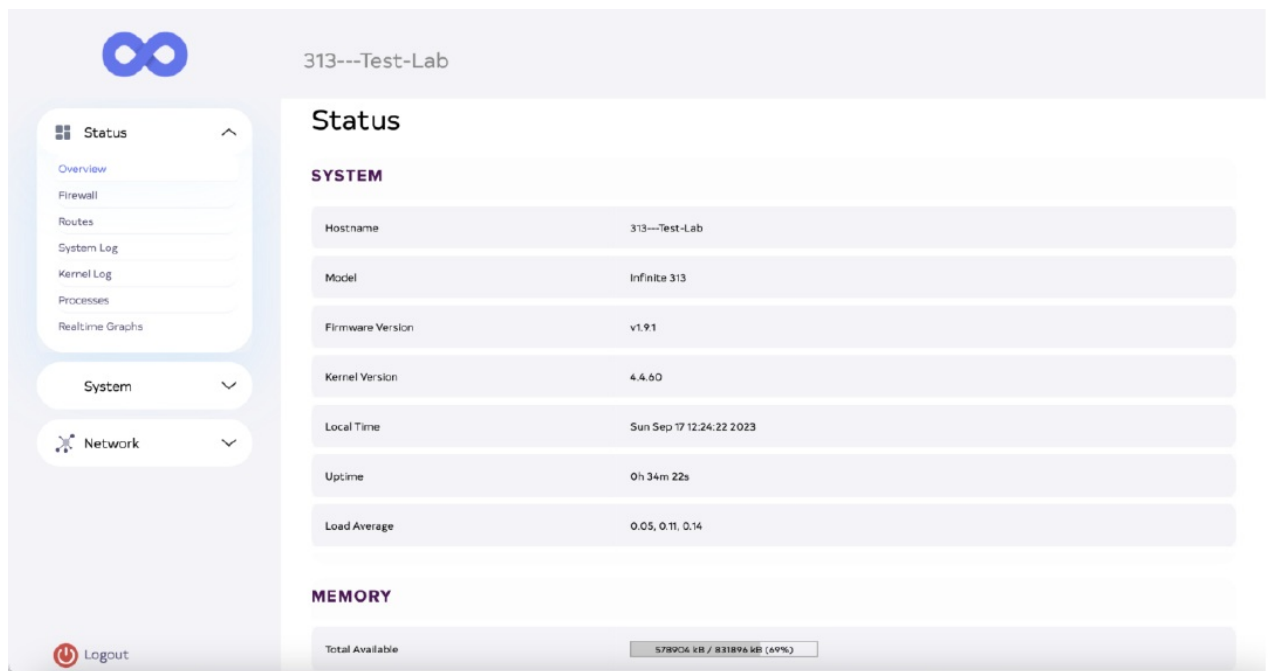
313---Test-Lab

Status

Overview
Firewall
Routes
System Log
Kernel Log
Processes
Realtime Graphs

System

Network

Logout

Status

SYSTEM

| | |
|---|---|
| Hostname | 313---Test-Lab |
| Model | Infinite 313 |
| Firmware Version | v1.9.1 |
| Kernel Version | 4.4.60 |
| Local Time | Sun Sep 17 12:24:22 2023 |
| Uptime | 0h 34m 22s |
| Load Average | 0.05, 0.11, 0.14 |

MEMORY

| | |
|---|---|
| Total Available | 578904 kB / 831896 kB (69%) |